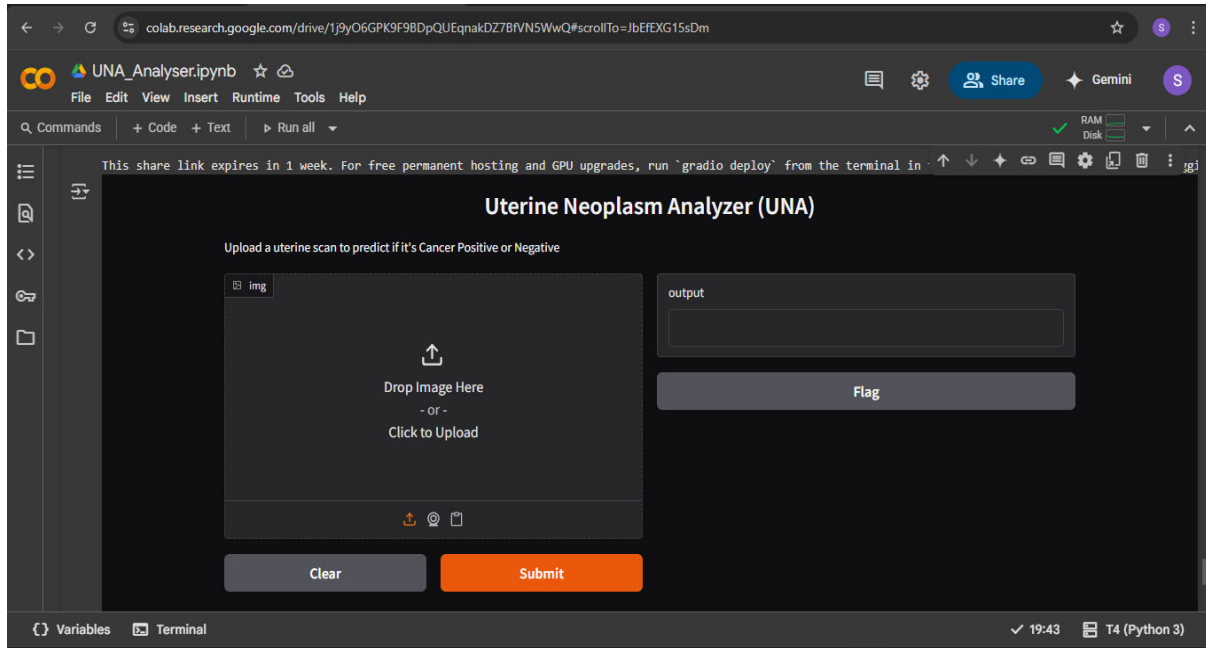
colab.research.google.com/drive/1j9yO6GPK9F9BDpQUEqnakDZ7BfVN5WwQ#scrollTo=JbEfEXG15sDm

S

CO UNA_Analyser.ipynb

File Edit View Insert Runtime Tools Help

Share Gemini S

Commands + Code + Text Run all

RAM Disk

This share link expires in 1 week. For free permanent hosting and GPU upgrades, run `gradio deploy` from the terminal in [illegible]

Uterine Neoplasm Analyzer (UNA)

Upload a uterine scan to predict if it's Cancer Positive or Negative

img

Drop Image Here
- or -
Click to Upload

output

Flag

Clear

Submit

Variables Terminal

19:43 T4 (Python 3)